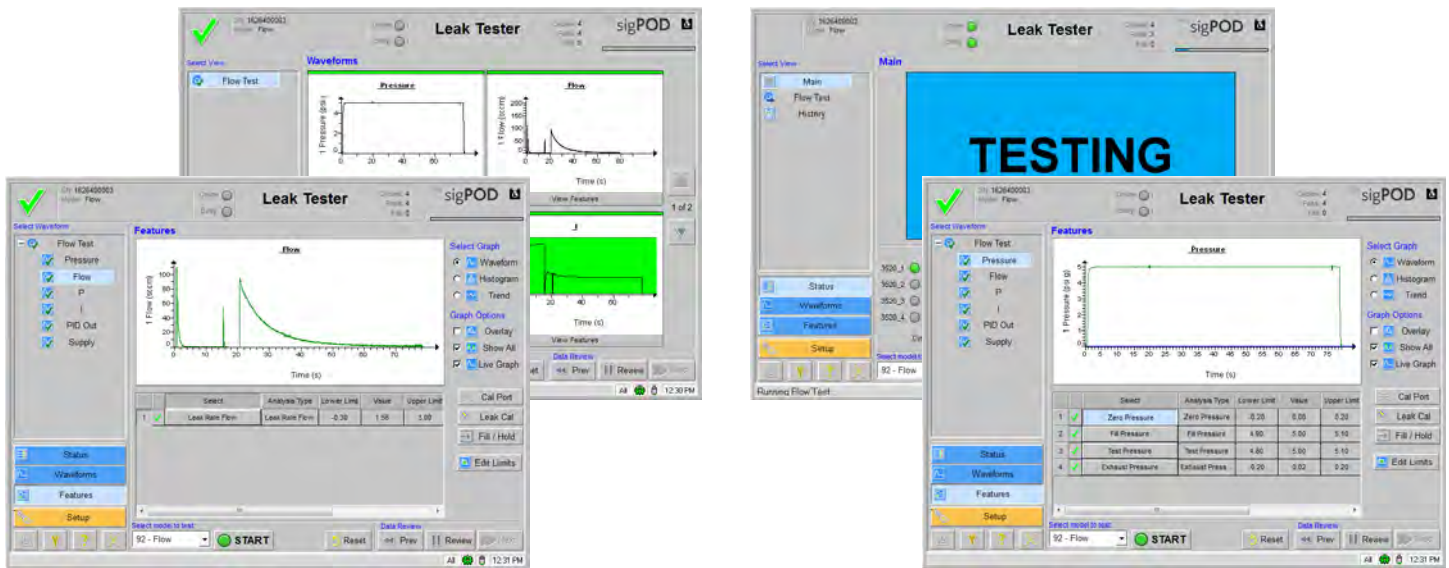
S/N: 1626400003
Model: Flow
Leak Tester
sigPOD
Select View
Flow Test
Waveforms
Pressure
1 Pressure (psi)
Flow
1 Flow (sccm)
Time (s)
View Features
1 of 2
I
Time (s)
View Features
Data Review
Prev
Review
Next
All
12:30 PM

S/N: 1626400003
Model: Flow
Leak Tester
sigPOD
Select Waveform
Flow Test
Pressure
Flow
P
I
PID Out
Supply
Features
Flow
1 Flow (sccm)
Time (s)
Select Graph
Waveform
Histogram
Trend
Graph Options
Overlay
Show All
Live Graph

| | Select | Analysis Type | Lower Limit | Value | Upper Limit |
|---|---|---|---|---|---|
| 1 | Leak Rate Flow | Leak Rate Flow | -0.30 | 1.58 | 3.00 |

Cal Port
Leak Cal
Fill / Hold
Edit Limits
Status
Waveforms
Features
Setup
Select model to test:
92 - Flow
START
Reset
Data Review
Prev
Review
Next
All
12:31 PM

S/N: 1626400003
Model: Flow
Leak Tester
sigPOD
Select View
Main
Flow Test
History
Main
TESTING
Status
Waveforms
Features
Setup
Select model to test:
92 - Flow
Running Flow Test

S/N: 1626400003
Model: Flow
Leak Tester
sigPOD
Select Waveform
Flow Test
Pressure
Flow
P
I
PID Out
Supply
Features
Pressure
1 Pressure (psig)
Time (s)
Select Graph
Waveform
Histogram
Trend
Graph Options
Overlay
Show All
Live Graph

| | Select | Analysis Type | Lower Limit | Value | Upper Limit |
|---|---|---|---|---|---|
| 1 | Zero Pressure | Zero Pressure | -0.20 | 0.00 | 0.20 |
| 2 | Fill Pressure | Fill Pressure | 4.80 | 5.00 | 5.10 |
| 3 | Test Pressure | Test Pressure | 4.80 | 5.00 | 5.10 |
| 4 | Exhaust Pressure | Exhaust Press | -0.20 | 0.02 | 0.20 |

Cal Port
Leak Cal
Fill / Hold
Edit Limits
Status
Waveforms
Features
Setup
Select model to test:
92 - Flow
START
Reset
Data Review
Prev
Review
Next
All
12:31 PM